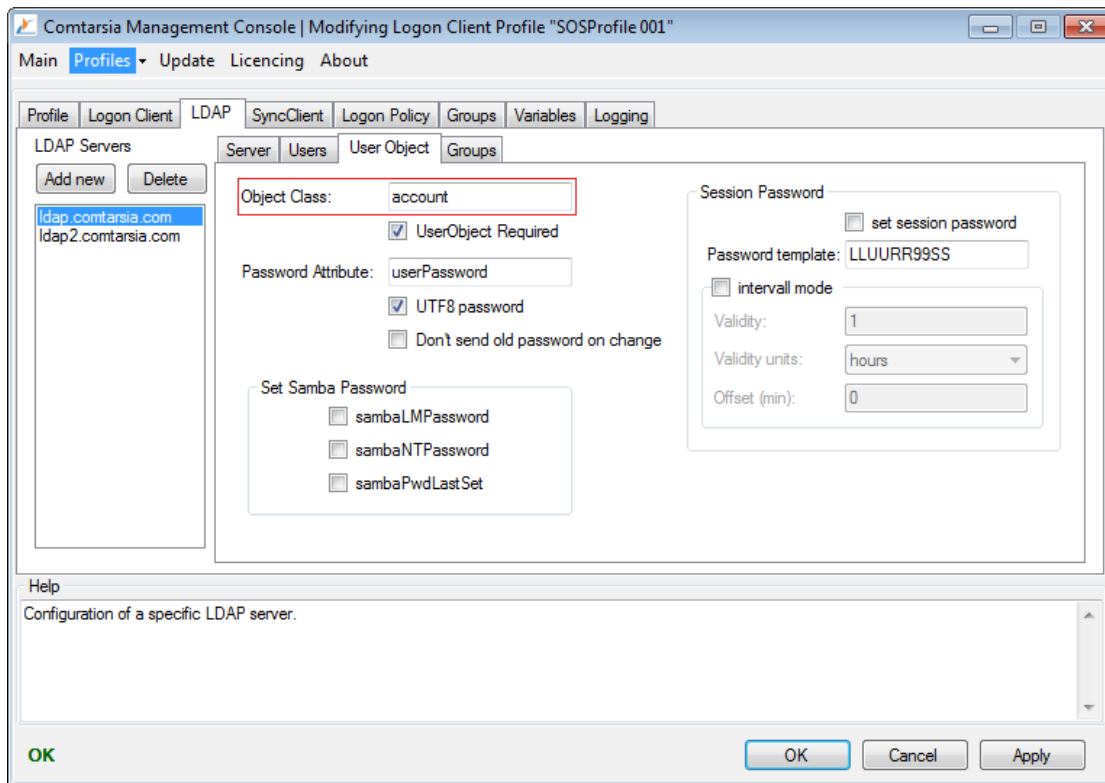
Comtarsia Management Console | Modifying Logon Client Profile "SOSProfile 001"

Main Profiles Update Licencing About

Profile Logon Client LDAP SyncClient Logon Policy Groups Variables Logging

LDAP Servers
Add new Delete
ldap.comtarsia.com
ldap2.comtarsia.com

Server Users User Object Groups

Object Class: account
UserObject Required
Password Attribute: userPassword
UTF8 password
Don't send old password on change

Set Samba Password
sambaLMPassword
sambaNTPassword
sambaPwdLastSet

Session Password
set session password
Password template: LLUURR99SS
intervall mode
Validity: 1
Validity units: hours
Offset (min): 0

Help
Configuration of a specific LDAP server.

OK
OK Cancel Apply